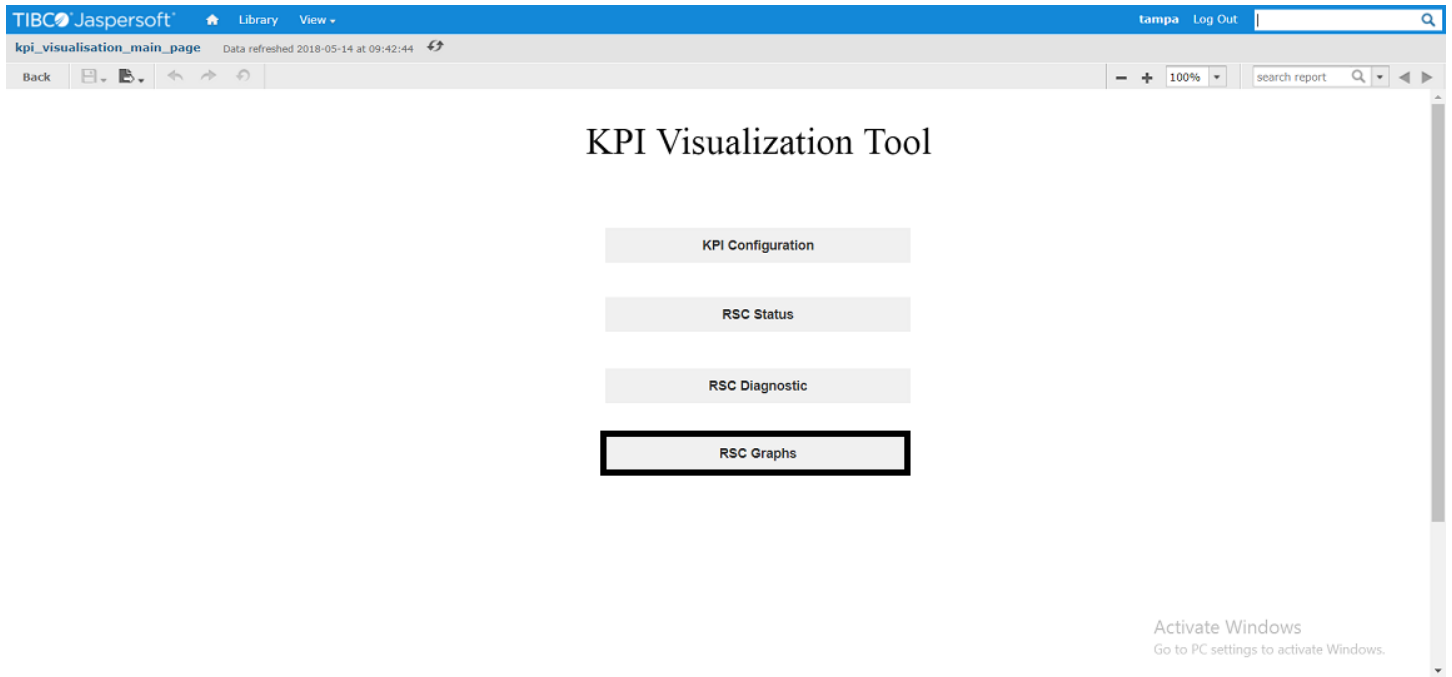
TIBCO Jaspersoft Library View

tampa Log Out

kpi_visualisation_main_page Data refreshed 2018-05-14 at 09:42:44

Back

100%

search report

KPI Visualization Tool

KPI Configuration

RSC Status

RSC Diagnostic

RSC Graphs

Activate Windows
Go to PC settings to activate Windows.